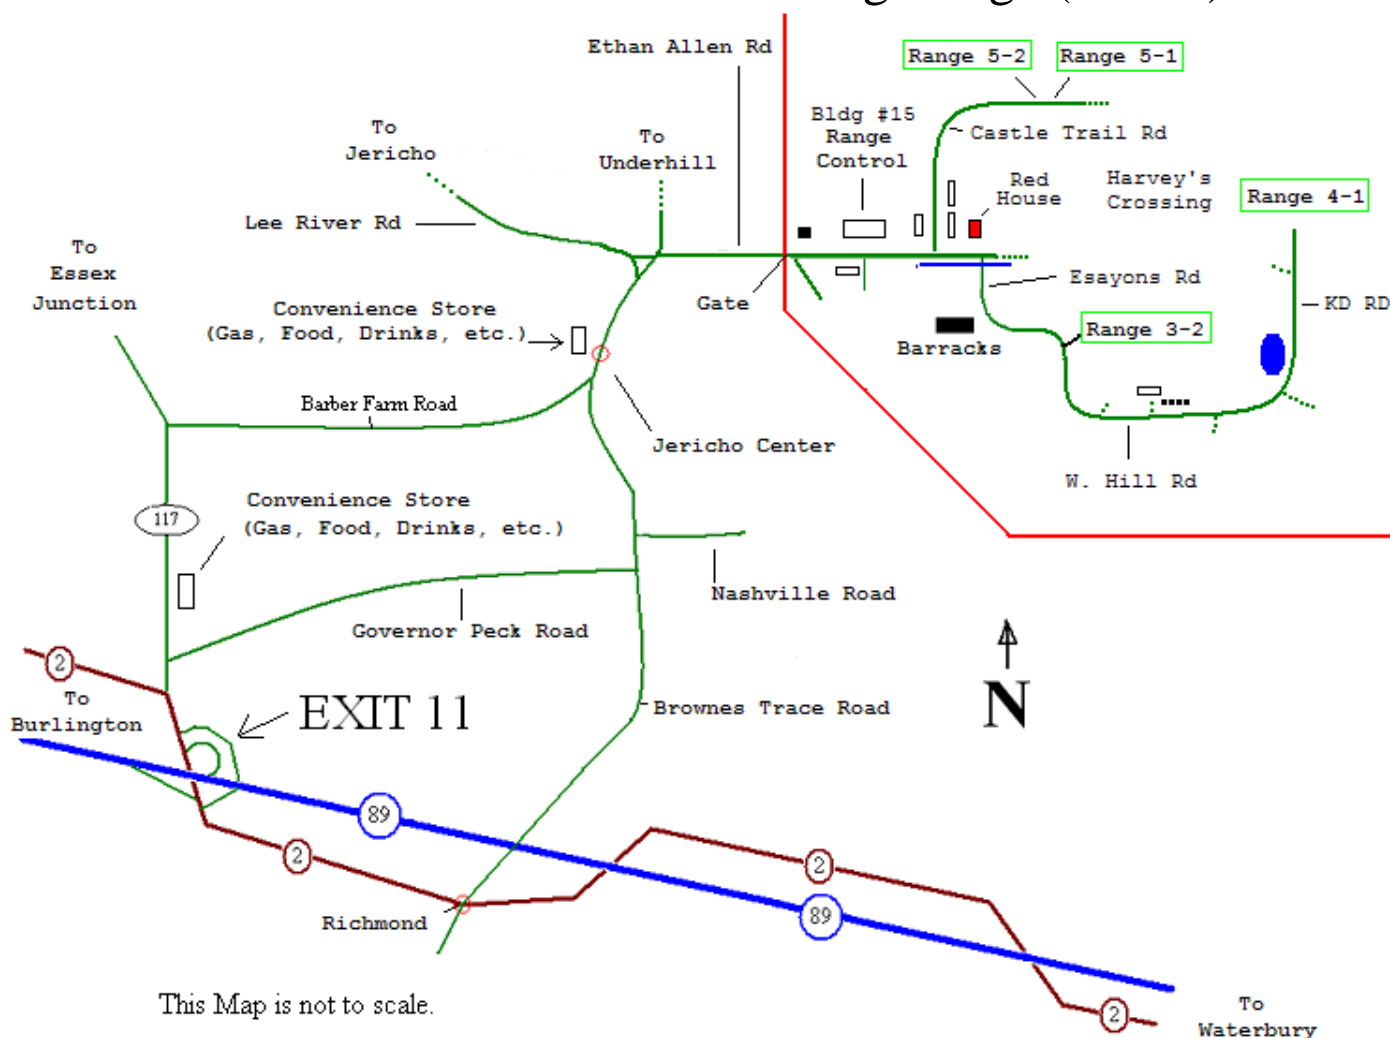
Ethan Allen Rd

Range 5-2

Range 5-1

Castle Trail Rd

Bldg #15 Range Control

To Jericho

To Underhill

Red House

Harvey's Crossing

Range 4-1

Lee River Rd

To Essex Junction

Gate

Esayons Rd

KD RD

Convenience Store (Gas, Food, Drinks, etc.)

Range 3-2

Barracks

Barber Farm Road

Jericho Center

W. Hill Rd

117

Convenience Store (Gas, Food, Drinks, etc.)

Nashville Road

Governor Peck Road

2

To Burlington

EXIT 11

Brownes Trace Road

N

89

2

2

89

Richmond

This Map is not to scale.

2

To Waterbury